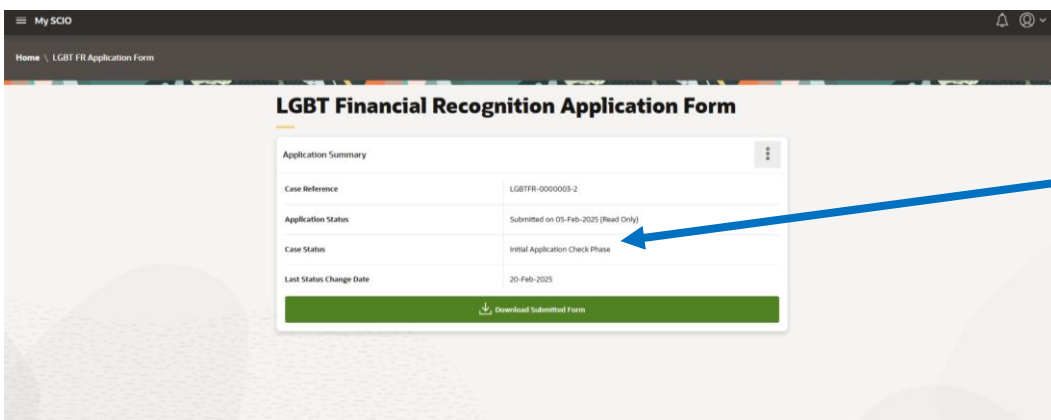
My SCIO

Home \ LGBT FR Application Form

LGBT Financial Recognition Application Form

Application Summary

| | |
|---|---|
| Case Reference | LGBTFR-0000003-2 |
| Application Status | Submitted on 05-Feb-2025 (Read Only) |
| Case Status | Initial Application Check Phase |
| Last Status Change Date | 20-Feb-2025 |

Download Submitted Form